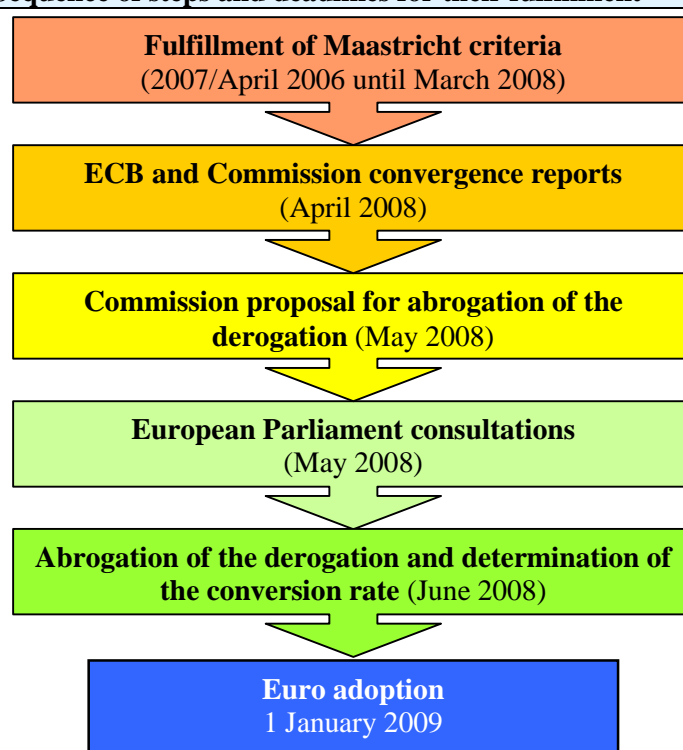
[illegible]equence of steps and deadlines for their fulfillment

Fulfillment of Maastricht criteria
(2007/April 2006 until March 2008)

ECB and Commission convergence reports
(April 2008)

Commission proposal for abrogation of the derogation (May 2008)

European Parliament consultations
(May 2008)

Abrogation of the derogation and determination of the conversion rate (June 2008)

Euro adoption
1 January 2009